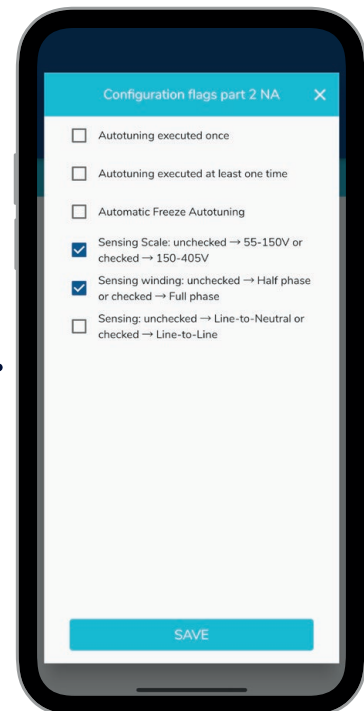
Configuration flags part 2 NA ✕

Autotuning executed once

Autotuning executed at least one time

Automatic Freeze Autotuning

Sensing Scale: unchecked → 55-150V or checked → 150-405V

Sensing winding: unchecked → Half phase or checked → Full phase

Sensing: unchecked → Line-to-Neutral or checked → Line-to-Line

SAVE